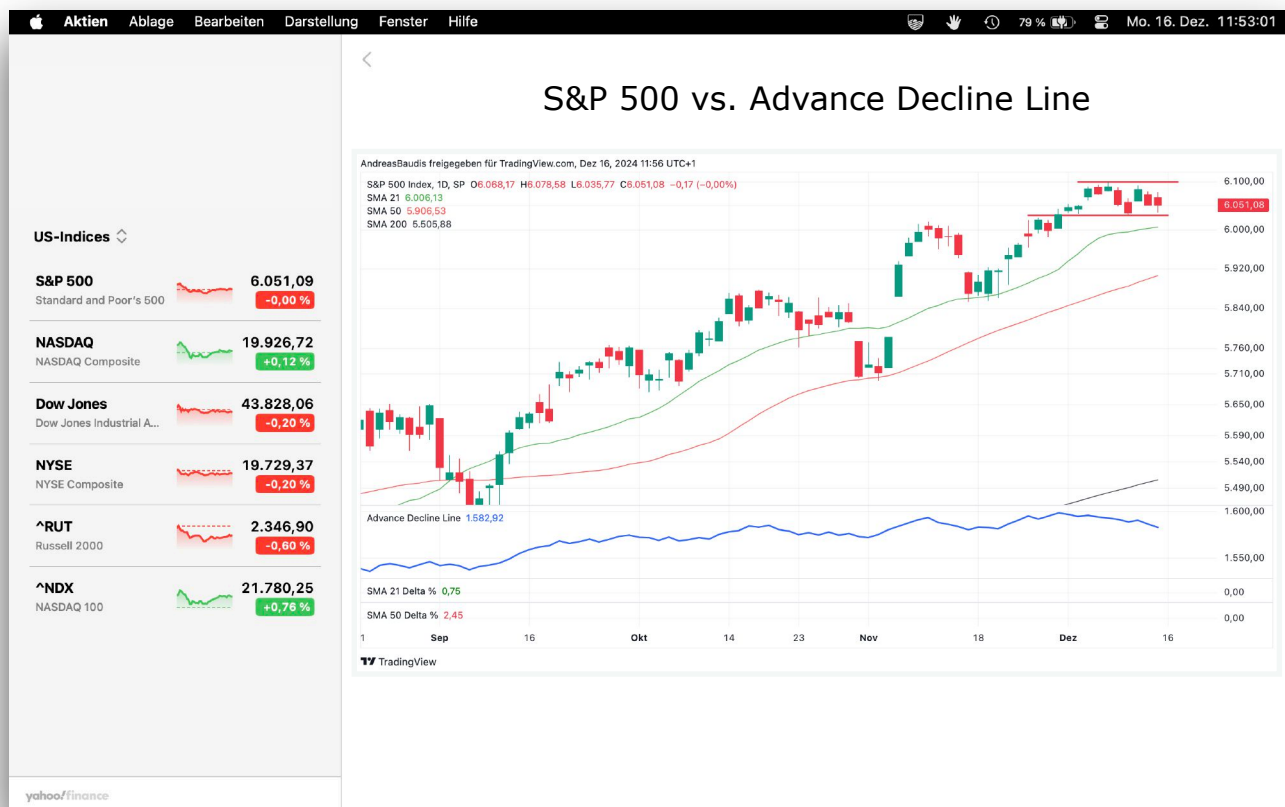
Aktien Ablage Bearbeiten Darstellung Fenster Hilfe 79 % Mo. 16. Dez. 11:53:01

US-Indices

| | | |
|---|---|---|
| S&P 500 | 6.051,09 | |
| Standard and Poor's 500 | -0,00 % | |
| NASDAQ | 19.926,72 | |
| NASDAQ Composite | +0,12 % | |
| Dow Jones | 43.828,06 | |
| Dow Jones Industrial A... | -0,20 % | |
| NYSE | 19.729,37 | |
| NYSE Composite | -0,20 % | |
| ^RUT | 2.346,90 | |
| Russell 2000 | -0,60 % | |
| ^NDX | 21.780,25 | |
| NASDAQ 100 | +0,76 % | |

yahoo!finance

S&P 500 vs. Advance Decline Line

AndreasBaudis freigegeben für TradingView.com, Dez 16, 2024 11:56 UTC+1
S&P 500 Index, 1D, SP O6.068,17 H6.078,58 L6.035,77 C6.051,08 −0,17 (−0,00%)
SMA 21 6.006,13
SMA 50 5.906,53
SMA 200 5.505,88

6.100,00
6.051,08
6.000,00
5.920,00
5.840,00
5.760,00
5.710,00
5.650,00
5.590,00
5.540,00
5.490,00

Advance Decline Line 1.582,92
1.600,00
1.550,00

SMA 21 Delta % 0,75
0,00
SMA 50 Delta % 2,45
0,00

1 Sep 16 Okt 14 23 Nov 18 Dez 16

TradingView